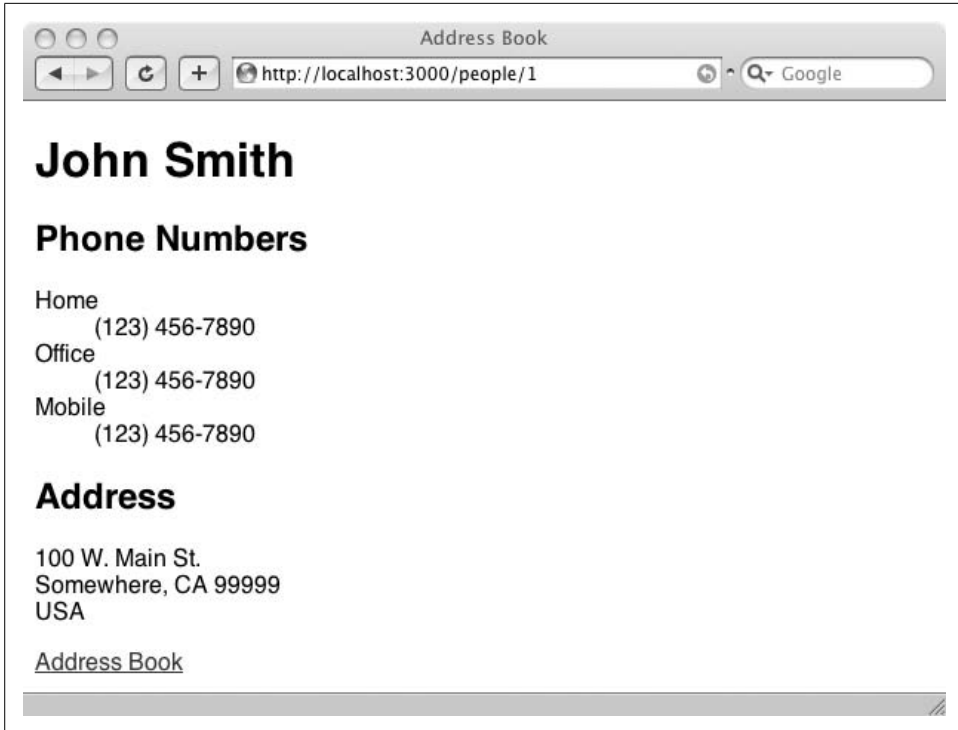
Address Book

http://localhost:3000/people/1

Google

# John Smith

## Phone Numbers

Home
(123) 456-7890
Office
(123) 456-7890
Mobile
(123) 456-7890

## Address

100 W. Main St.
Somewhere, CA 99999
USA

Address Book